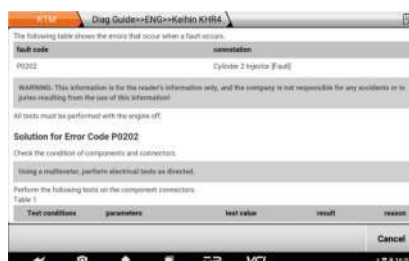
KTM | Diag Guide>>ENG>>Keihin KHR4

The following table shows the errors that occur when a fault occurs.

| fault code | connotation |
|---|---|
| P0202 | Cylinder 2 Injector [Fault] |

WARNING: This information is for the reader's information only, and the company is not responsible for any accidents or injuries resulting from the use of this information!

All tests must be performed with the engine off.

Solution for Error Code P0202

Check the condition of components and connectors.

Using a multimeter, perform electrical tests as directed.

Perform the following tests on the component connectors.
Table 1

| Test conditions | parameters | test value | result | reason |
|---|---|---|---|---|

Cancel

VCI